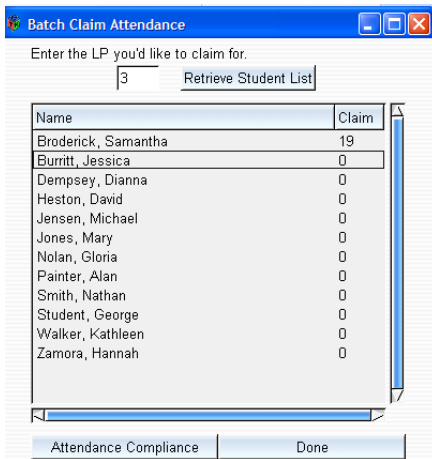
Batch Claim Attendance

Enter the LP you'd like to claim for.

3 Retrieve Student List

| Name | Claim |
|---|---|
| Broderick, Samantha | 19 |
| Burritt, Jessica | 0 |
| Dempsey, Dianna | 0 |
| Heston, David | 0 |
| Jensen, Michael | 0 |
| Jones, Mary | 0 |
| Nolan, Gloria | 0 |
| Painter, Alan | 0 |
| Smith, Nathan | 0 |
| Student, George | 0 |
| Walker, Kathleen | 0 |
| Zamora, Hannah | 0 |

Attendance Compliance Done